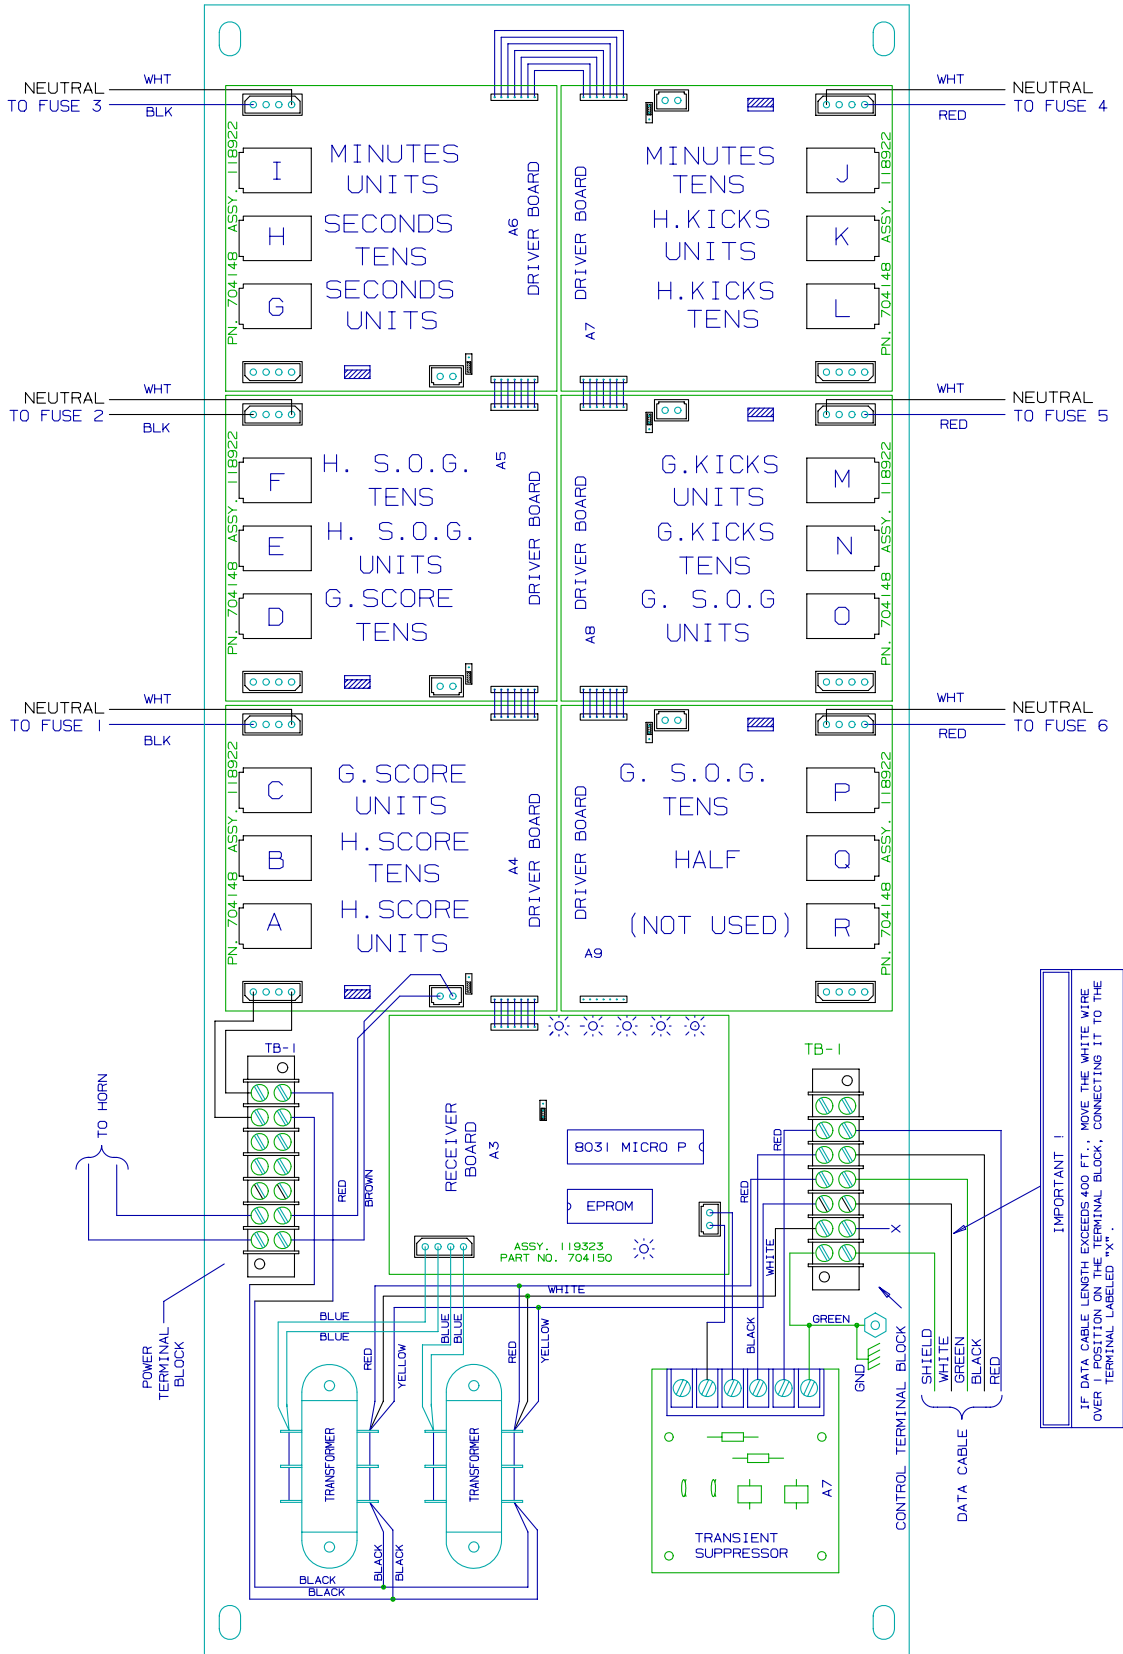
NEUTRAL
TO FUSE 3
WHT
BLK

WHT
NEUTRAL
TO FUSE 4
RED

PN. 704148 ASSY. 118922
I
H
G
MINUTES UNITS
SECONDS TENS
SECONDS UNITS
A6
DRIVER BOARD

DRIVER BOARD
A7
MINUTES TENS
H.KICKS UNITS
H.KICKS TENS
J
K
L
PN. 704148 ASSY. 118922

NEUTRAL
TO FUSE 2
WHT
BLK

WHT
NEUTRAL
TO FUSE 5
RED

PN. 704148 ASSY. 118922
F
E
D
H. S.O.G. TENS
H. S.O.G. UNITS
G.SCORE TENS
A5
DRIVER BOARD

DRIVER BOARD
A8
G.KICKS UNITS
G.KICKS TENS
G. S.O.G UNITS
M
N
O
PN. 704148 ASSY. 118922

NEUTRAL
TO FUSE 1
WHT
BLK

WHT
NEUTRAL
TO FUSE 6
RED

PN. 704148 ASSY. 118922
C
B
A
G.SCORE UNITS
H.SCORE TENS
H.SCORE UNITS
A4
DRIVER BOARD

DRIVER BOARD
A9
G. S.O.G. TENS
HALF
(NOT USED)
P
Q
R
PN. 704148 ASSY. 118922

TO HORN
TB-1
RED
BROWN
POWER TERMINAL BLOCK

RECEIVER BOARD
A3
8031 MICRO P
EPROM
ASSY. 119323
PART NO. 704150

TB-1
RED
RED
WHITE
X
WHITE
BLUE
BLUE
BLUE
BLUE
RED
YELLOW
RED
YELLOW
TRANSFORMER
TRANSFORMER
BLACK
BLACK
BLACK
BLACK
BLACK
GREEN
GND
A7
TRANSIENT SUPPRESSOR
CONTROL TERMINAL BLOCK
SHIELD
WHITE
GREEN
BLACK
RED
DATA CABLE

IMPORTANT !
IF DATA CABLE LENGTH EXCEEDS 400 FT., MOVE THE WHITE WIRE OVER 1 POSITION ON THE TERMINAL BLOCK, CONNECTING IT TO THE TERMINAL LABELED "X".